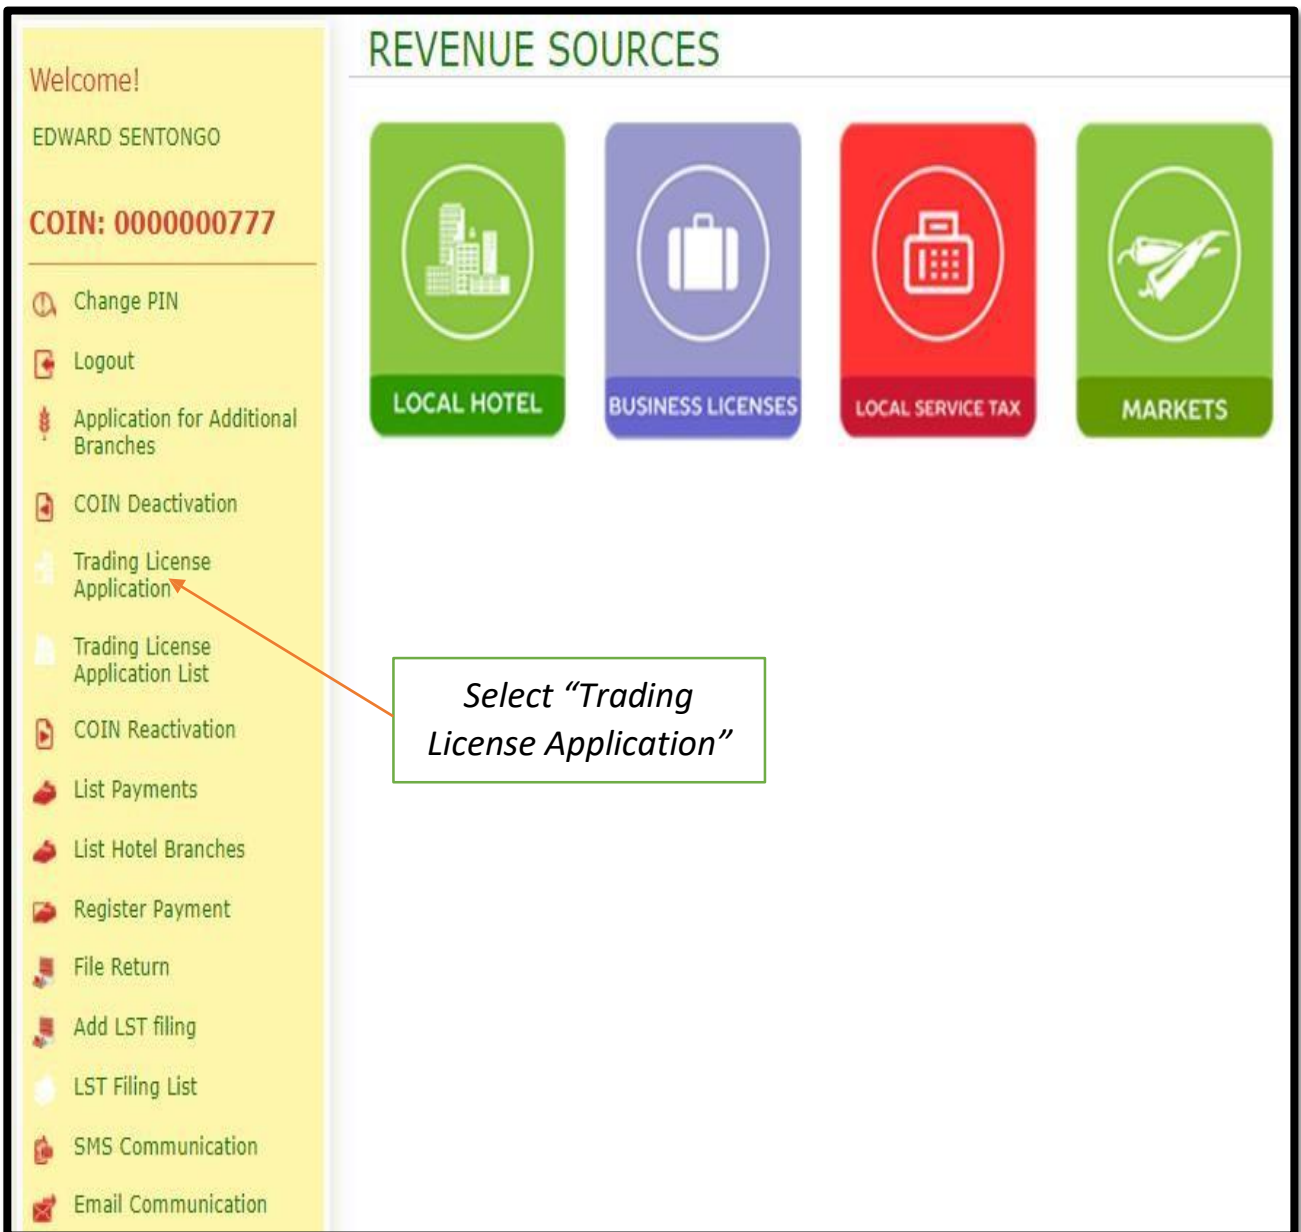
Welcome!

EDWARD SENTONGO

COIN: 0000000777

Change PIN

Logout

Application for Additional Branches

COIN Deactivation

Trading License Application

Trading License Application List

COIN Reactivation

List Payments

List Hotel Branches

Register Payment

File Return

Add LST filing

LST Filing List

SMS Communication

Email Communication

REVENUE SOURCES

LOCAL HOTEL

BUSINESS LICENSES

LOCAL SERVICE TAX

MARKETS

Select "Trading License Application"